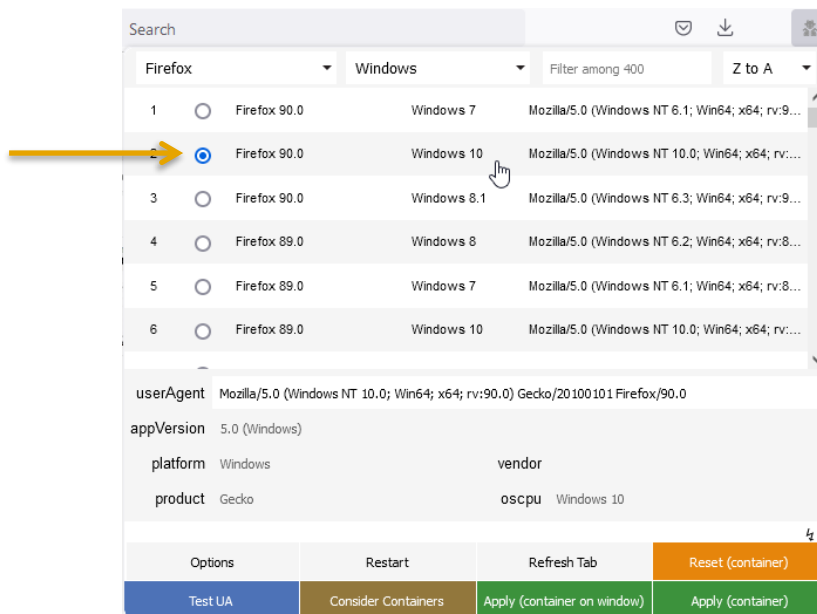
Search

Firefox
Windows
Filter among 400
Z to A

| | | | | |
|---|---|---|---|---|
| 1 | ○ | Firefox 90.0 | Windows 7 | Mozilla/5.0 (Windows NT 6.1; Win64; x64; rv:9... |
| 2 | ● | Firefox 90.0 | Windows 10 | Mozilla/5.0 (Windows NT 10.0; Win64; x64; rv:... |
| 3 | ○ | Firefox 90.0 | Windows 8.1 | Mozilla/5.0 (Windows NT 6.3; Win64; x64; rv:9... |
| 4 | ○ | Firefox 89.0 | Windows 8 | Mozilla/5.0 (Windows NT 6.2; Win64; x64; rv:8... |
| 5 | ○ | Firefox 89.0 | Windows 7 | Mozilla/5.0 (Windows NT 6.1; Win64; x64; rv:8... |
| 6 | ○ | Firefox 89.0 | Windows 10 | Mozilla/5.0 (Windows NT 10.0; Win64; x64; rv:... |

userAgent Mozilla/5.0 (Windows NT 10.0; Win64; x64; rv:90.0) Gecko/20100101 Firefox/90.0
appVersion 5.0 (Windows)
platform Windows
vendor
product Gecko
oscpu Windows 10

Options
Restart
Refresh Tab
Reset (container)
Test UA
Consider Containers
Apply (container on window)
Apply (container)